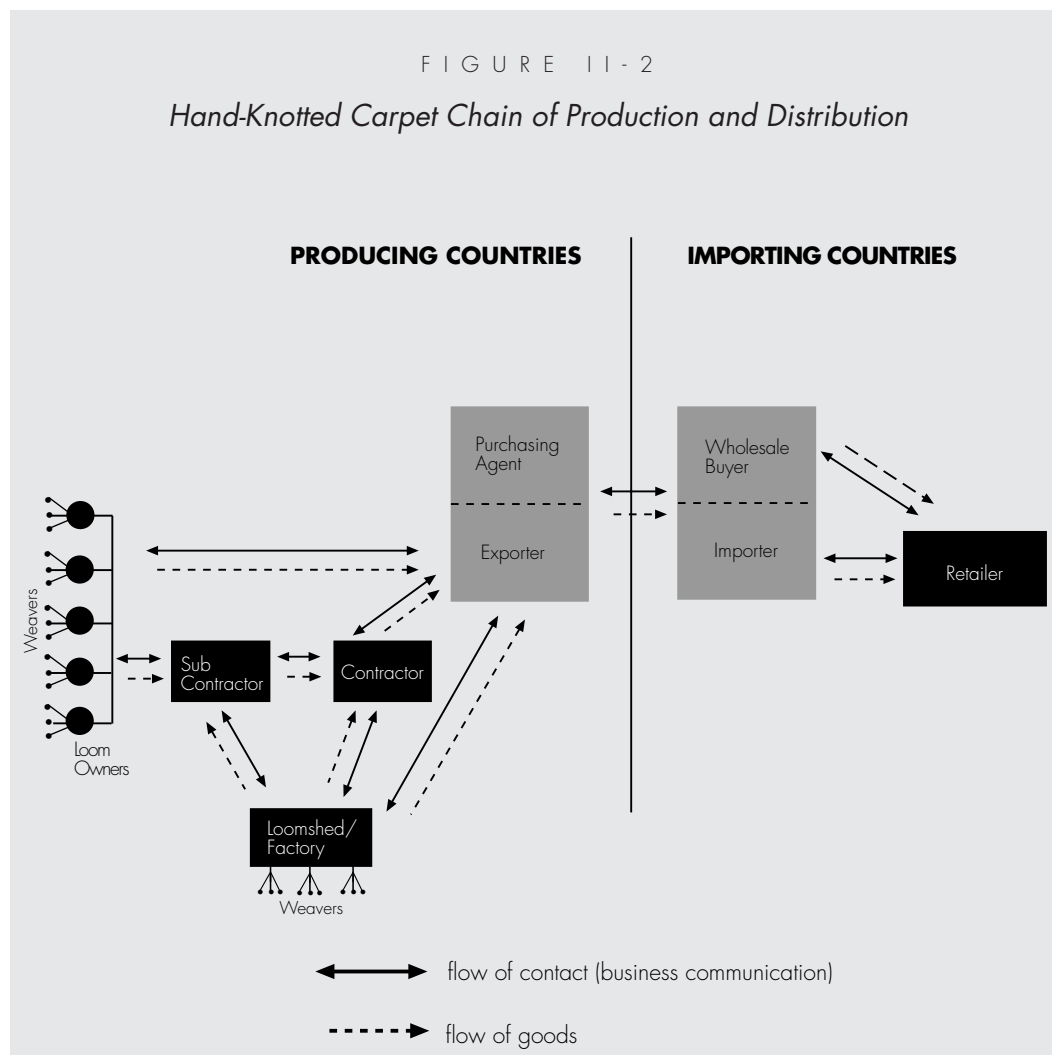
FIGURE II-2

Hand-Knotted Carpet Chain of Production and Distribution

PRODUCING COUNTRIES

IMPORTING COUNTRIES

Purchasing Agent

Exporter

Wholesale Buyer

Importer

Retailer

Weavers

Loom Owners

Sub Contractor

Contractor

Loomshed/ Factory

Weavers

flow of contact (business communication)

flow of goods